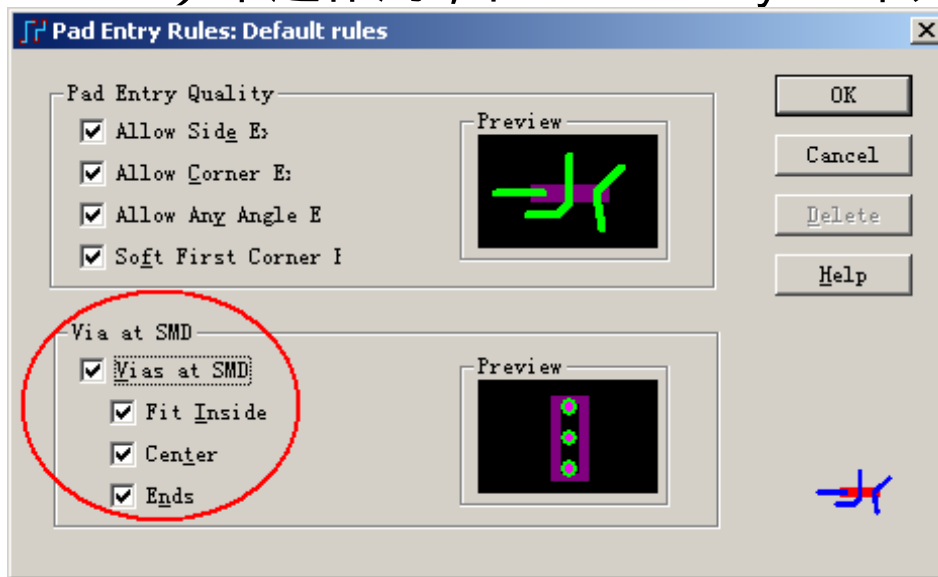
Pad Entry Rules: Default rules

Pad Entry Quality
Allow Side E
Allow Corner E
Allow Any Angle E
Soft First Corner E

Preview

OK
Cancel
Delete
Help

Via at SMD
Vias at SMD
Fit Inside
Center
Ends

Preview